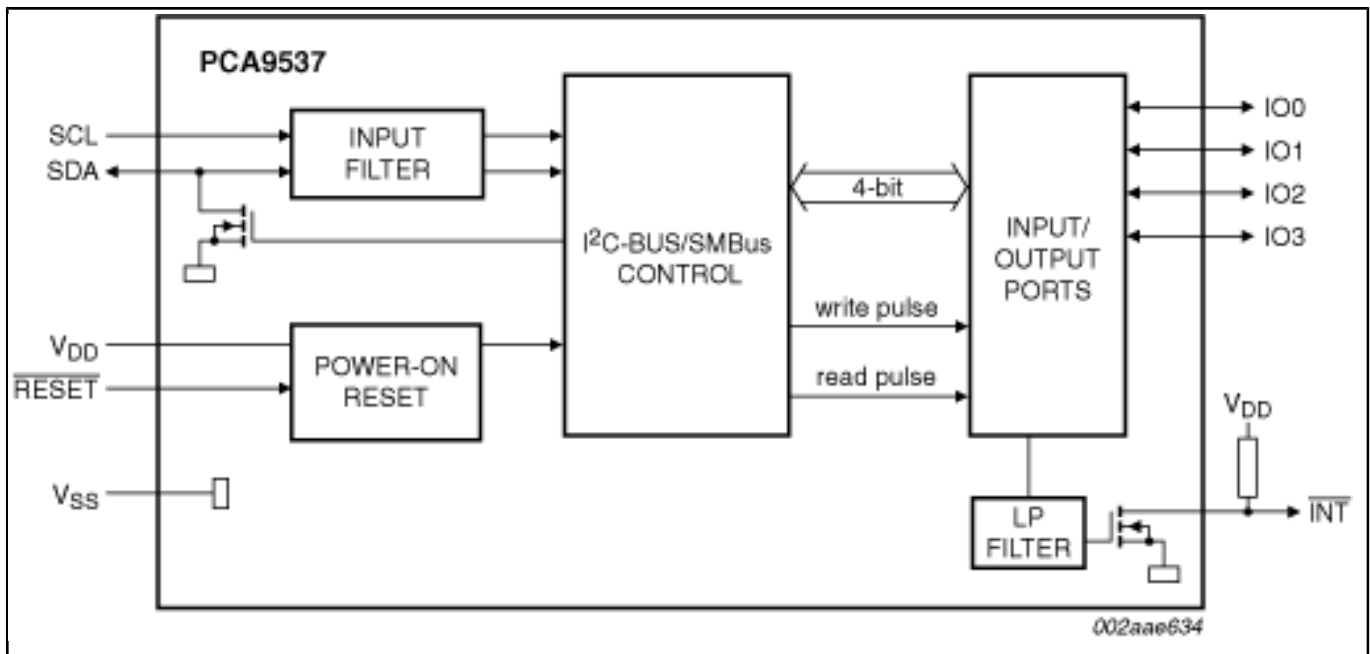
PCA9537

SCL
SDA

INPUT FILTER

$I^2C$-BUS/SMBus CONTROL

4-bit

INPUT/ OUTPUT PORTS

IO0
IO1
IO2
IO3

write pulse
read pulse

$V_{DD}$
$\overline{RESET}$

POWER-ON RESET

$V_{SS}$

$V_{DD}$

LP FILTER

$\overline{INT}$

002aae634